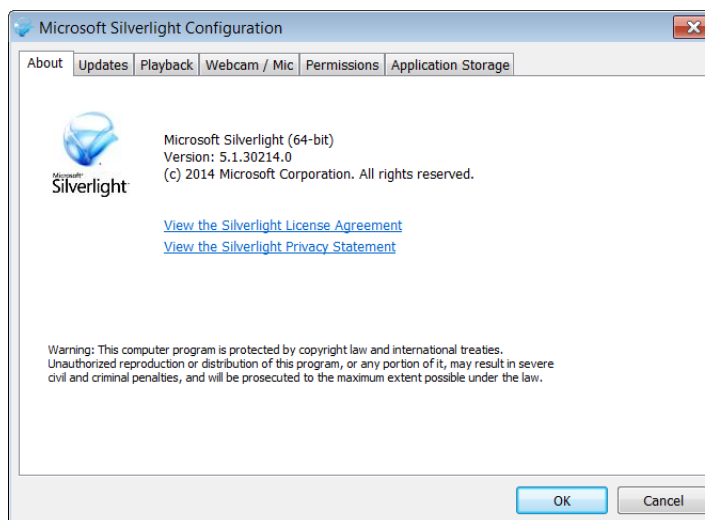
Microsoft Silverlight Configuration

About | Updates | Playback | Webcam / Mic | Permissions | Application Storage

Microsoft Silverlight

Microsoft Silverlight (64-bit)
Version: 5.1.30214.0
(c) 2014 Microsoft Corporation. All rights reserved.

View the Silverlight License Agreement
View the Silverlight Privacy Statement

Warning: This computer program is protected by copyright law and international treaties. Unauthorized reproduction or distribution of this program, or any portion of it, may result in severe civil and criminal penalties, and will be prosecuted to the maximum extent possible under the law.

OK
Cancel